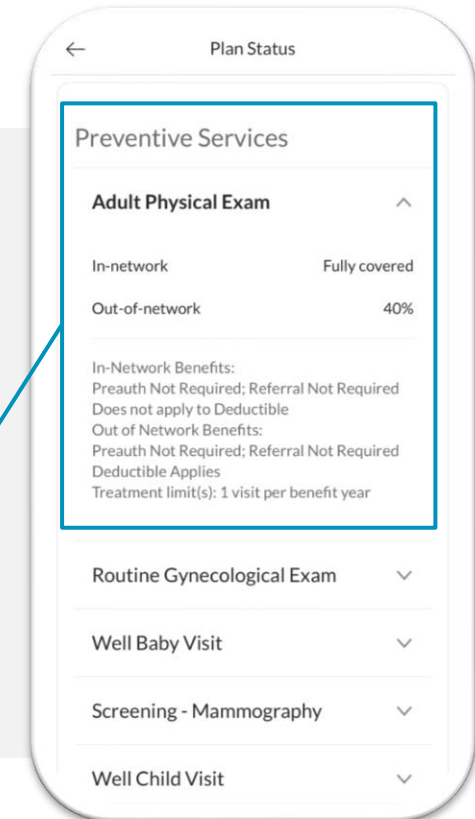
Plan Status

Preventive Services

Adult Physical Exam

In-network Fully covered

Out-of-network 40%

In-Network Benefits:
Preauth Not Required; Referral Not Required
Does not apply to Deductible
Out of Network Benefits:
Preauth Not Required; Referral Not Required
Deductible Applies
Treatment limit(s): 1 visit per benefit year

Routine Gynecological Exam

Well Baby Visit

Screening - Mammography

Well Child Visit